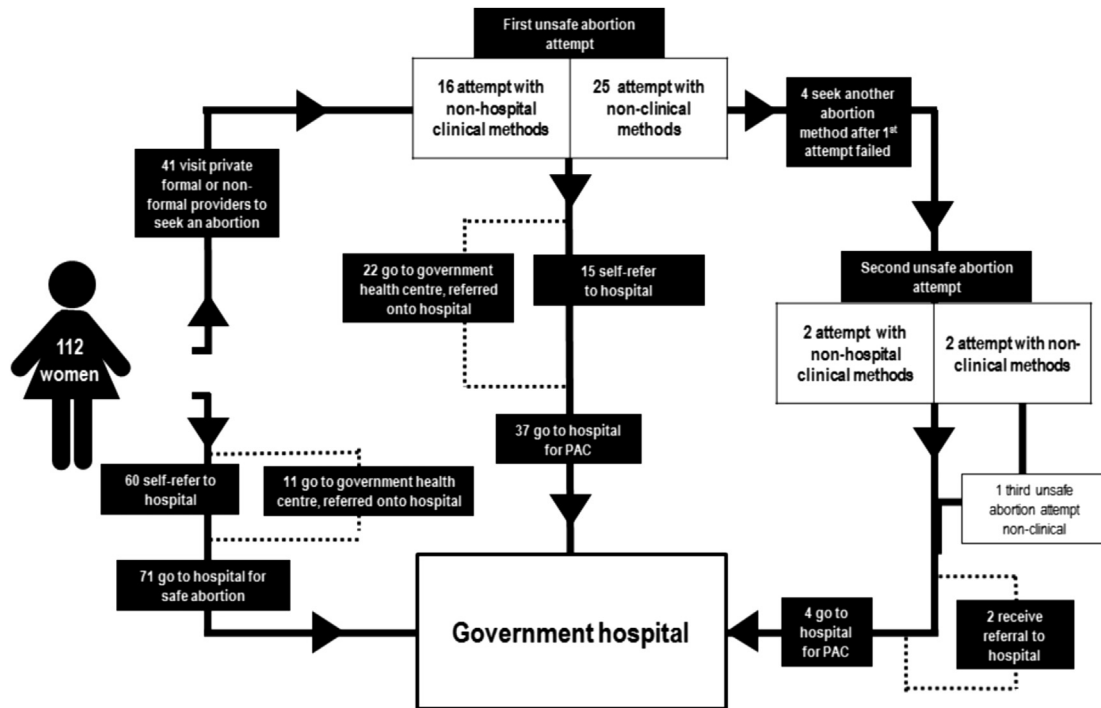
First unsafe abortion attempt

16 attempt with non-hospital clinical methods

25 attempt with non-clinical methods

4 seek another abortion method after 1$^{st}$ attempt failed

41 visit private formal or non-formal providers to seek an abortion

22 go to government health centre, referred onto hospital

15 self-refer to hospital

Second unsafe abortion attempt

2 attempt with non-hospital clinical methods

2 attempt with non-clinical methods

112 women

37 go to hospital for PAC

60 self-refer to hospital

11 go to government health centre, referred onto hospital

1 third unsafe abortion attempt non-clinical

71 go to hospital for safe abortion

Government hospital

4 go to hospital for PAC

2 receive referral to hospital